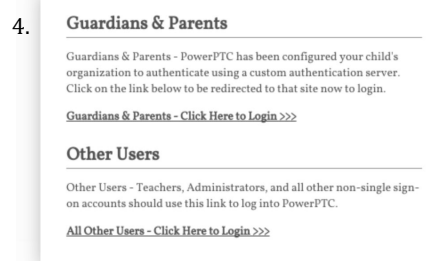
4. Guardians & Parents

Guardians & Parents - PowerPTC has been configured your child's organization to authenticate using a custom authentication server. Click on the link below to be redirected to that site now to login.

Guardians & Parents - Click Here to Login >>>

Other Users

Other Users - Teachers, Administrators, and all other non-single sign-on accounts should use this link to log into PowerPTC.

All Other Users - Click Here to Login >>>